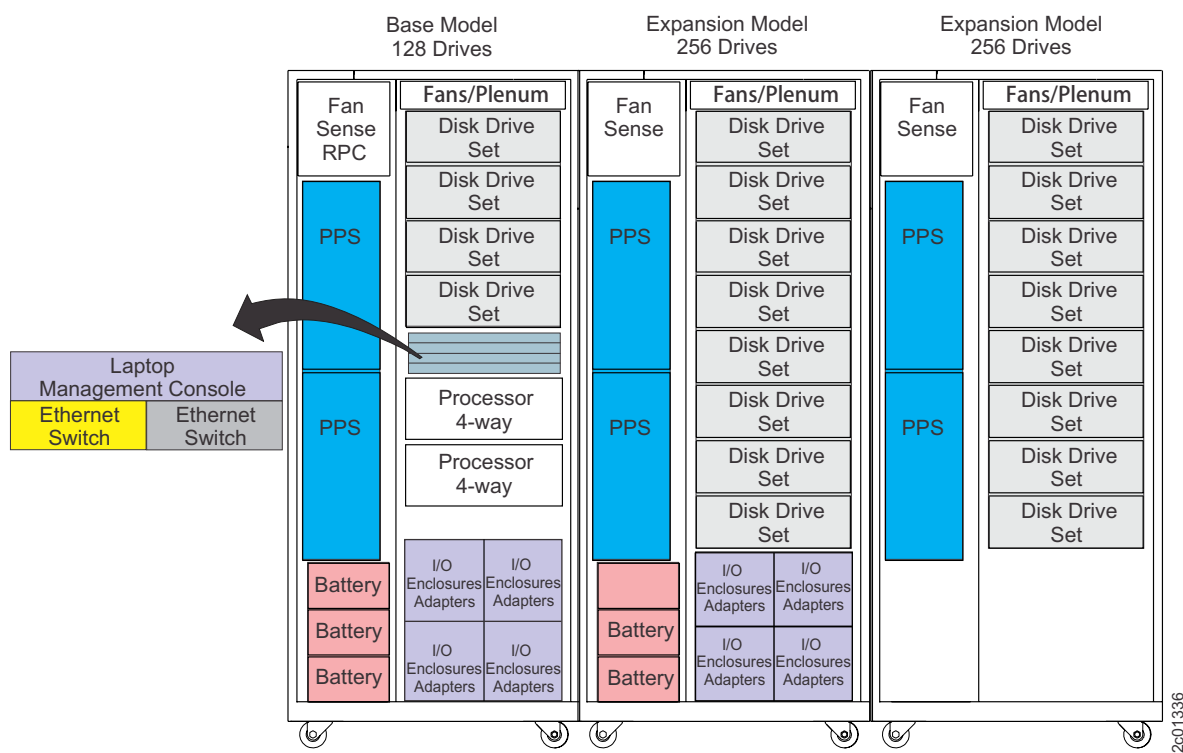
Base Model
128 Drives

Fan Sense RPC

Fans/Plenum

Disk Drive Set

Disk Drive Set

Disk Drive Set

Disk Drive Set

PPS

PPS

Processor 4-way

Processor 4-way

I/O Enclosures Adapters

I/O Enclosures Adapters

I/O Enclosures Adapters

I/O Enclosures Adapters

Battery

Battery

Battery

Laptop Management Console

Ethernet Switch

Ethernet Switch

Expansion Model
256 Drives

Fan Sense

Fans/Plenum

PPS

PPS

Disk Drive Set

Disk Drive Set

Disk Drive Set

Disk Drive Set

Disk Drive Set

Disk Drive Set

Disk Drive Set

Disk Drive Set

I/O Enclosures Adapters

I/O Enclosures Adapters

I/O Enclosures Adapters

I/O Enclosures Adapters

Battery

Battery

Expansion Model
256 Drives

Fan Sense

Fans/Plenum

PPS

PPS

Disk Drive Set

Disk Drive Set

Disk Drive Set

Disk Drive Set

Disk Drive Set

Disk Drive Set

Disk Drive Set

Disk Drive Set

2c01336